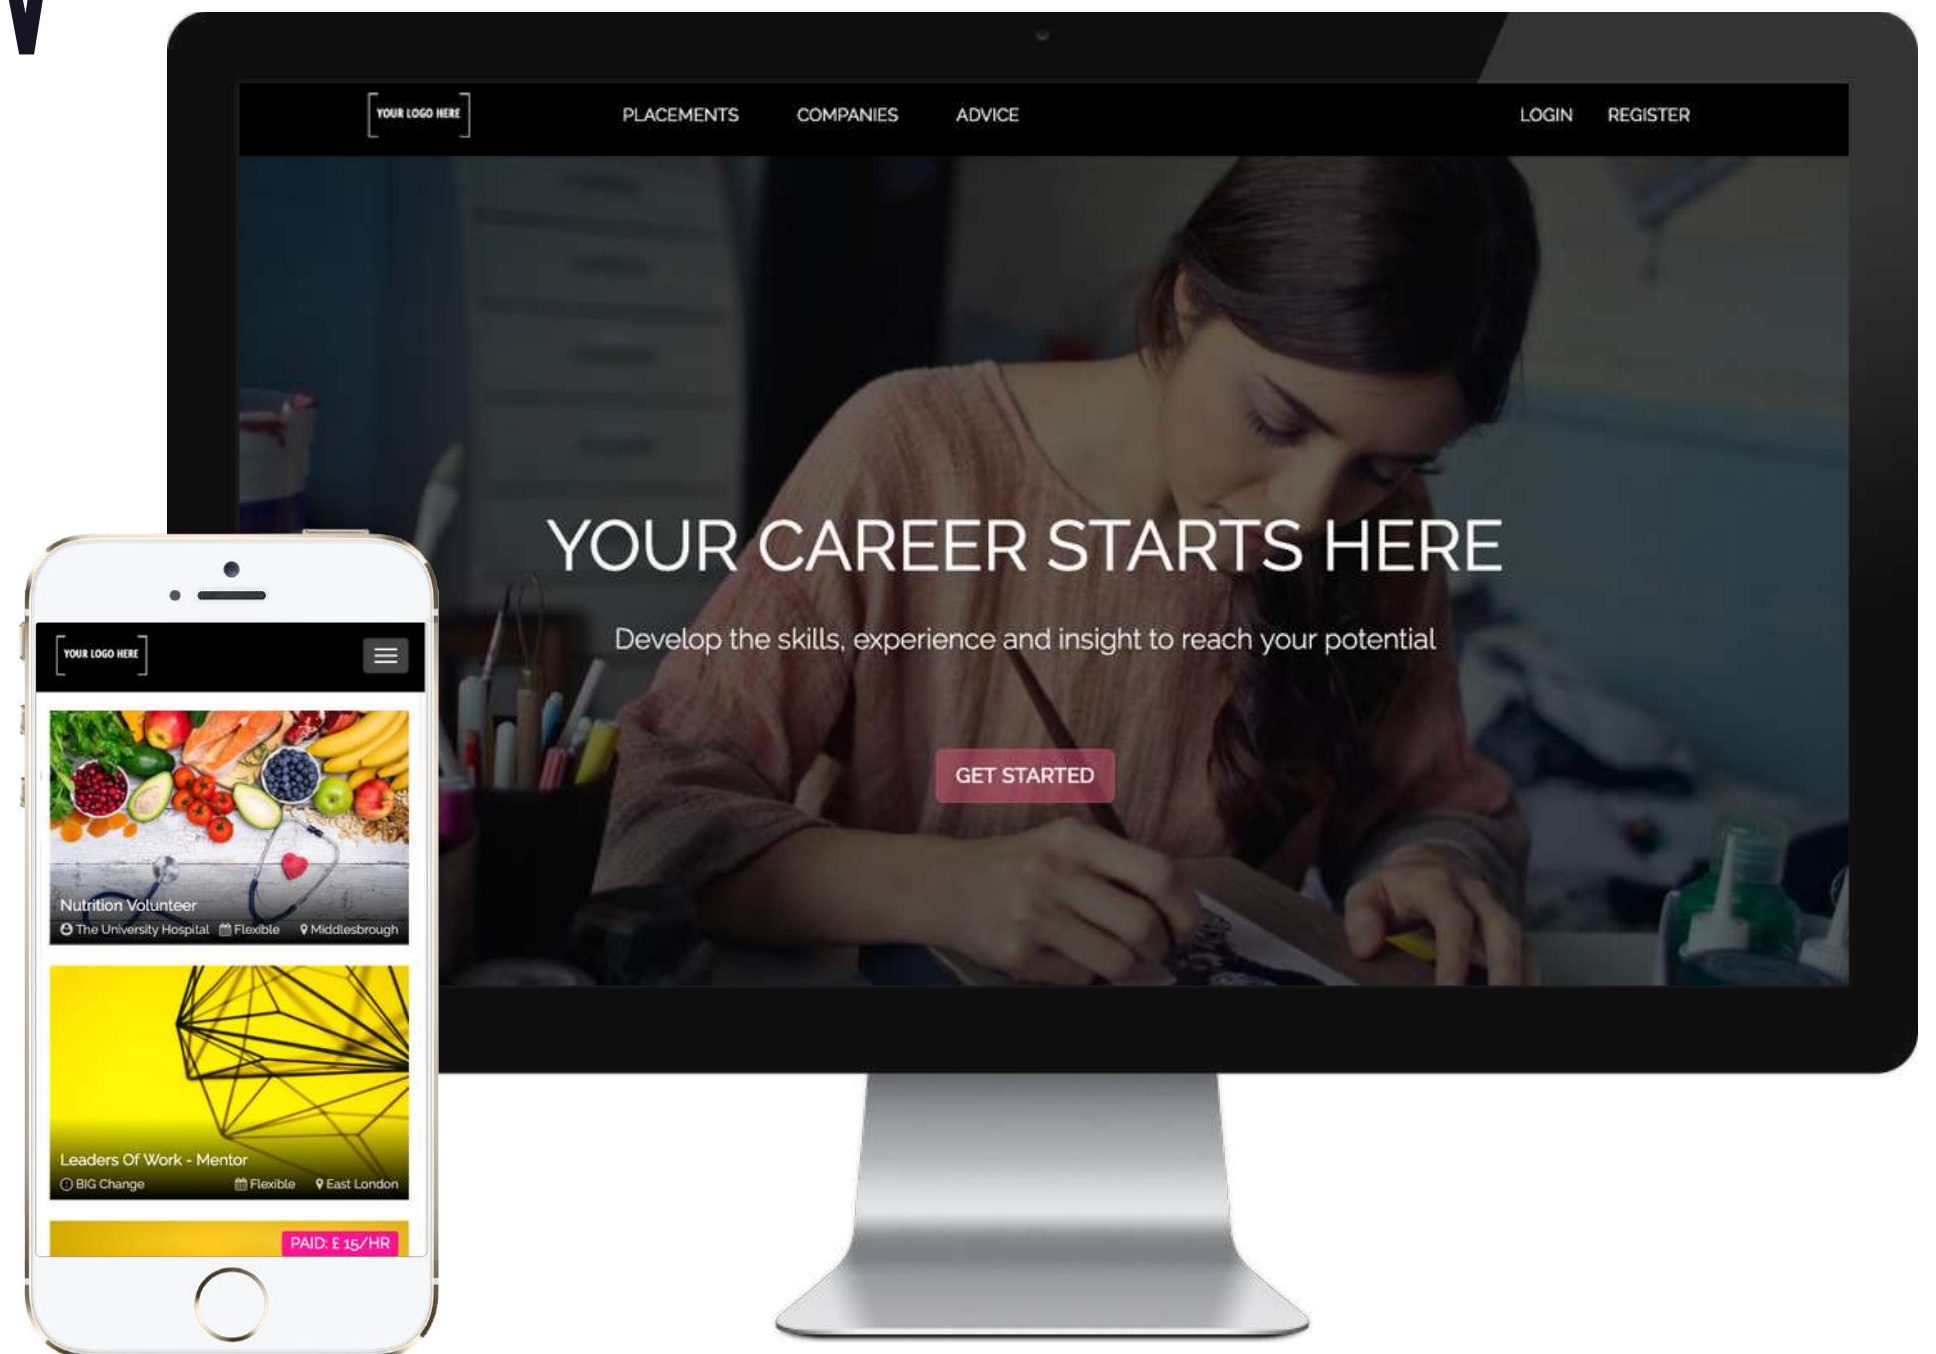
YOUR LOGO HERE

PLACEMENTS COMPANIES ADVICE

LOGIN REGISTER

YOUR CAREER STARTS HERE

Develop the skills, experience and insight to reach your potential

GET STARTED

YOUR LOGO HERE

Nutrition Volunteer
The University Hospital Flexible Middlesbrough

Leaders Of Work - Mentor
BIG Change Flexible East London

PAID: £ 15/HR